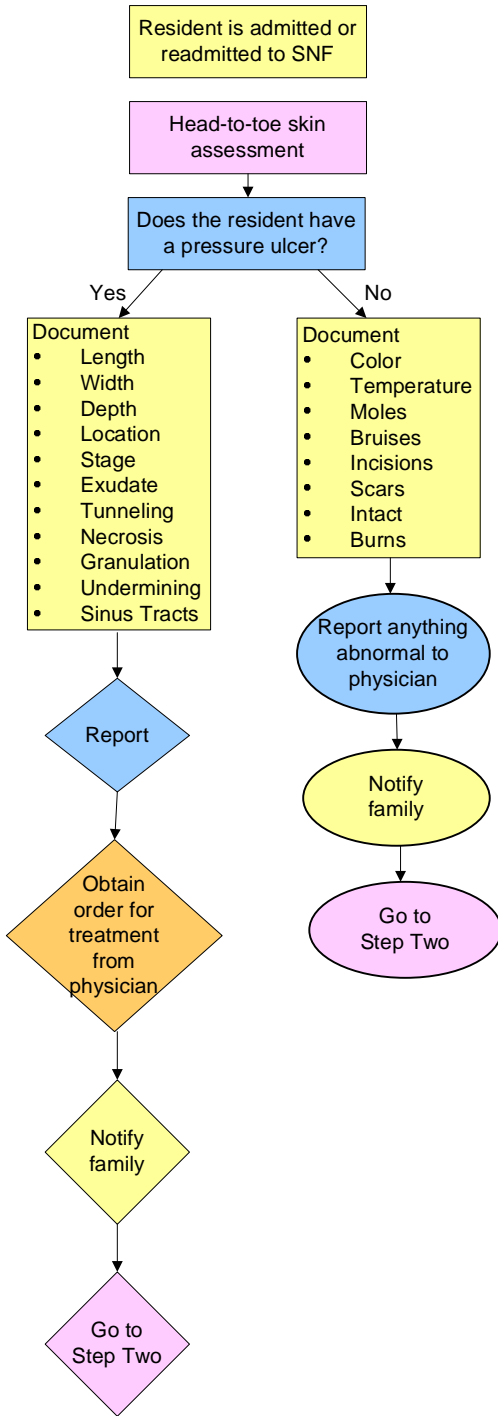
Resident is admitted or readmitted to SNF

Head-to-toe skin assessment

Does the resident have a pressure ulcer?

Yes

No

Document
- Length
- Width
- Depth
- Location
- Stage
- Exudate
- Tunneling
- Necrosis
- Granulation
- Undermining
- Sinus Tracts

Report

Obtain order for treatment from physician

Notify family

Go to Step Two

Document
- Color
- Temperature
- Moles
- Bruises
- Incisions
- Scars
- Intact
- Burns

Report anything abnormal to physician

Notify family

Go to Step Two